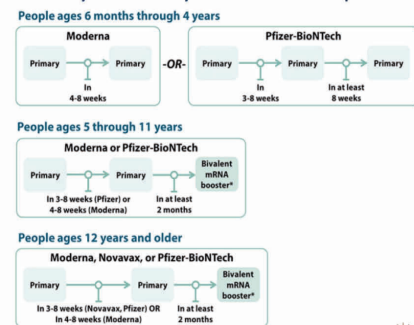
People ages 6 months through 4 years

Moderna

Primary

In 4-8 weeks

Primary

-OR-

Pfizer-BioNTech

Primary

In 3-8 weeks

Primary

In at least 8 weeks

Primary

People ages 5 through 11 years

Moderna or Pfizer-BioNTech

Primary

In 3-8 weeks (Pfizer) or 4-8 weeks (Moderna)

Primary

In at least 2 months

Bivalent mRNA booster*

People ages 12 years and older

Moderna, Novavax, or Pfizer-BioNTech

Primary

In 3-8 weeks (Novavax, Pfizer) OR In 4-8 weeks (Moderna)

Primary

In at least 2 months

Bivalent mRNA booster*